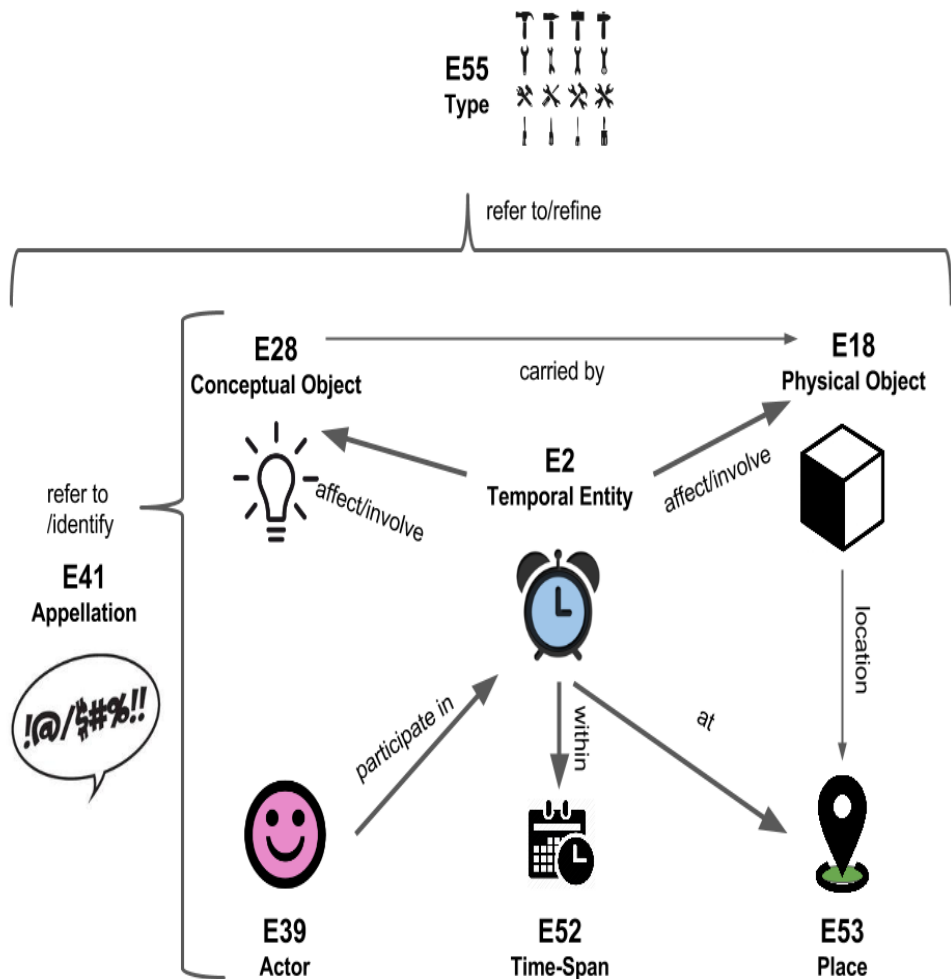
E55
Type

refer to/refine

E28
Conceptual Object

carried by

E18
Physical Object

refer to
/identify

E41
Appellation

!@/$#%!!

affect/involve

E2
Temporal Entity

affect/involve

location

participate in

within

at

E39
Actor

E52
Time-Span

E53
Place